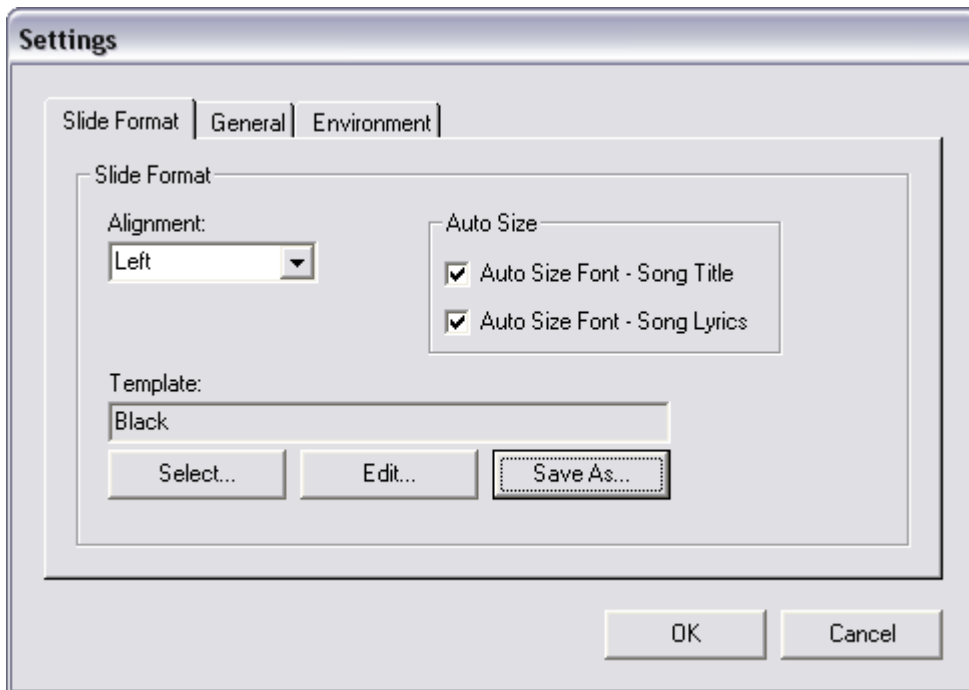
Settings

Slide Format | General | Environment

Slide Format

Alignment:
Left

Auto Size
Auto Size Font - Song Title
Auto Size Font - Song Lyrics

Template:
Black

Select... Edit... Save As...

OK Cancel